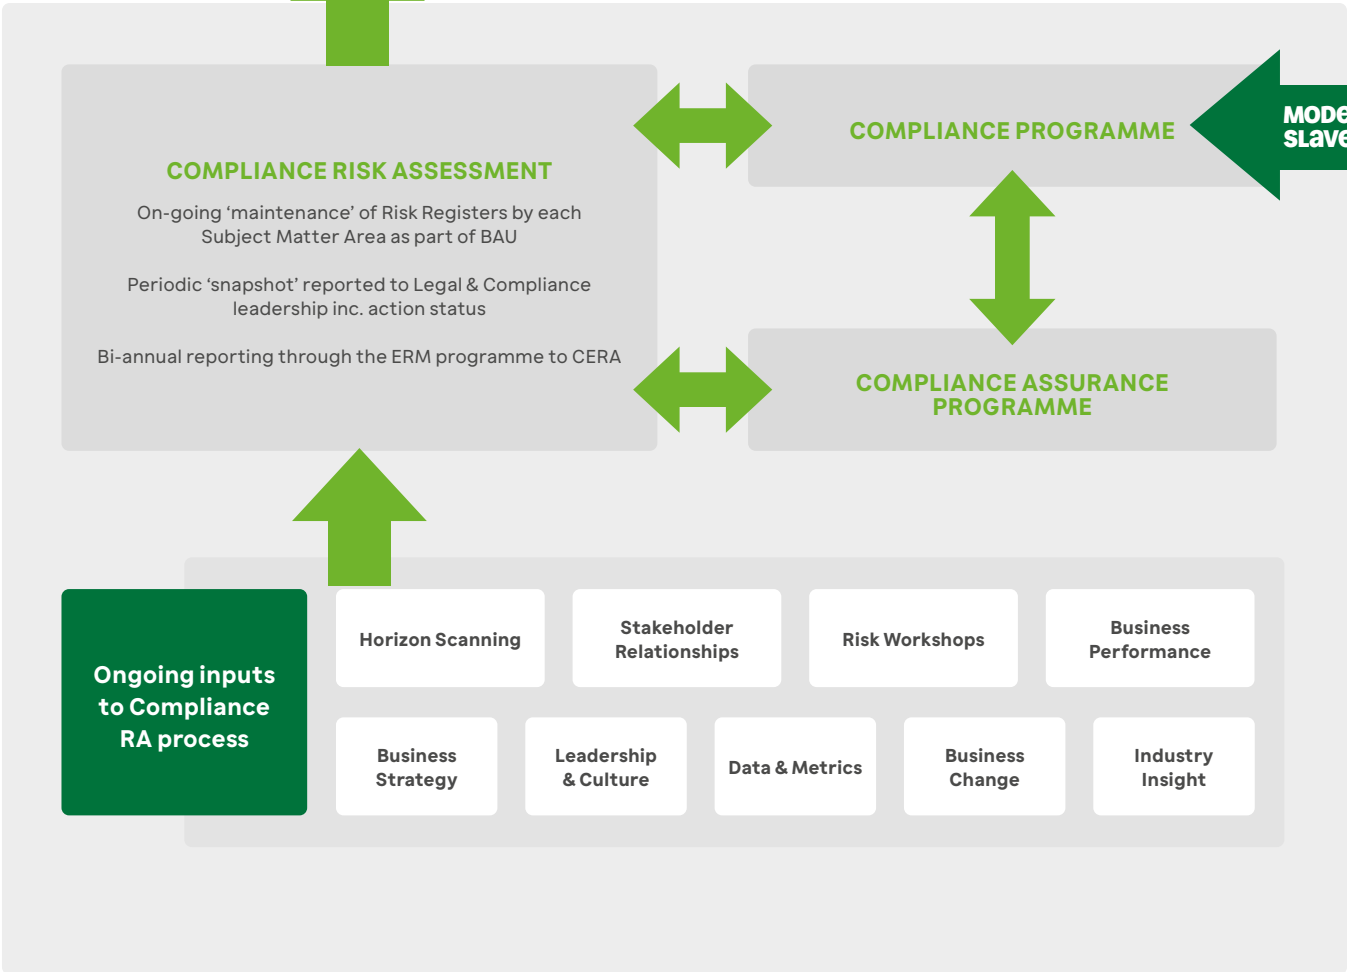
COMPLIANCE RISK ASSESSMENT

On-going 'maintenance' of Risk Registers by each Subject Matter Area as part of BAU

Periodic 'snapshot' reported to Legal & Compliance leadership inc. action status

Bi-annual reporting through the ERM programme to CERA

COMPLIANCE PROGRAMME

MODE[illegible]
SLAVE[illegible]

COMPLIANCE ASSURANCE PROGRAMME

Ongoing inputs to Compliance RA process

Horizon Scanning

Stakeholder Relationships

Risk Workshops

Business Performance

Business Strategy

Leadership & Culture

Data & Metrics

Business Change

Industry Insight